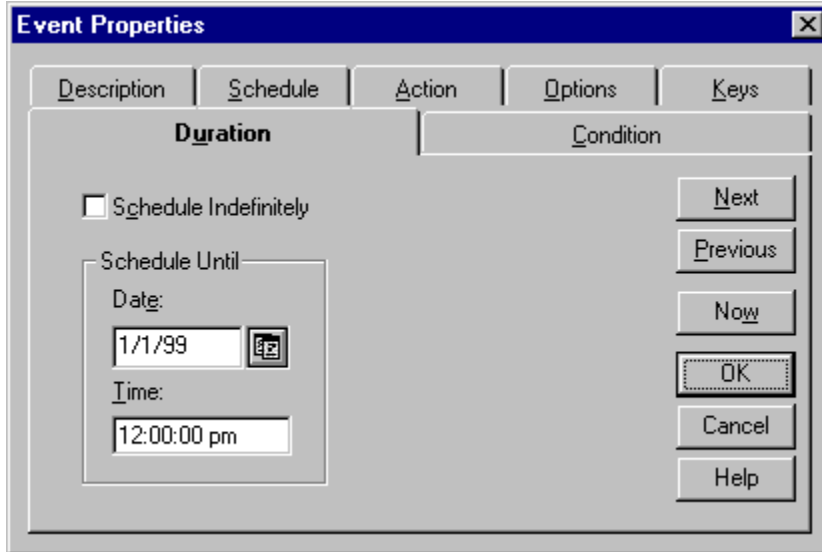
Event Properties

Description | Schedule | Action | Options | Keys

Duration | Condition

Schedule Indefinitely

Schedule Until

Date:

1/1/99

Time:

12:00:00 pm

Next

Previous

Now

OK

Cancel

Help